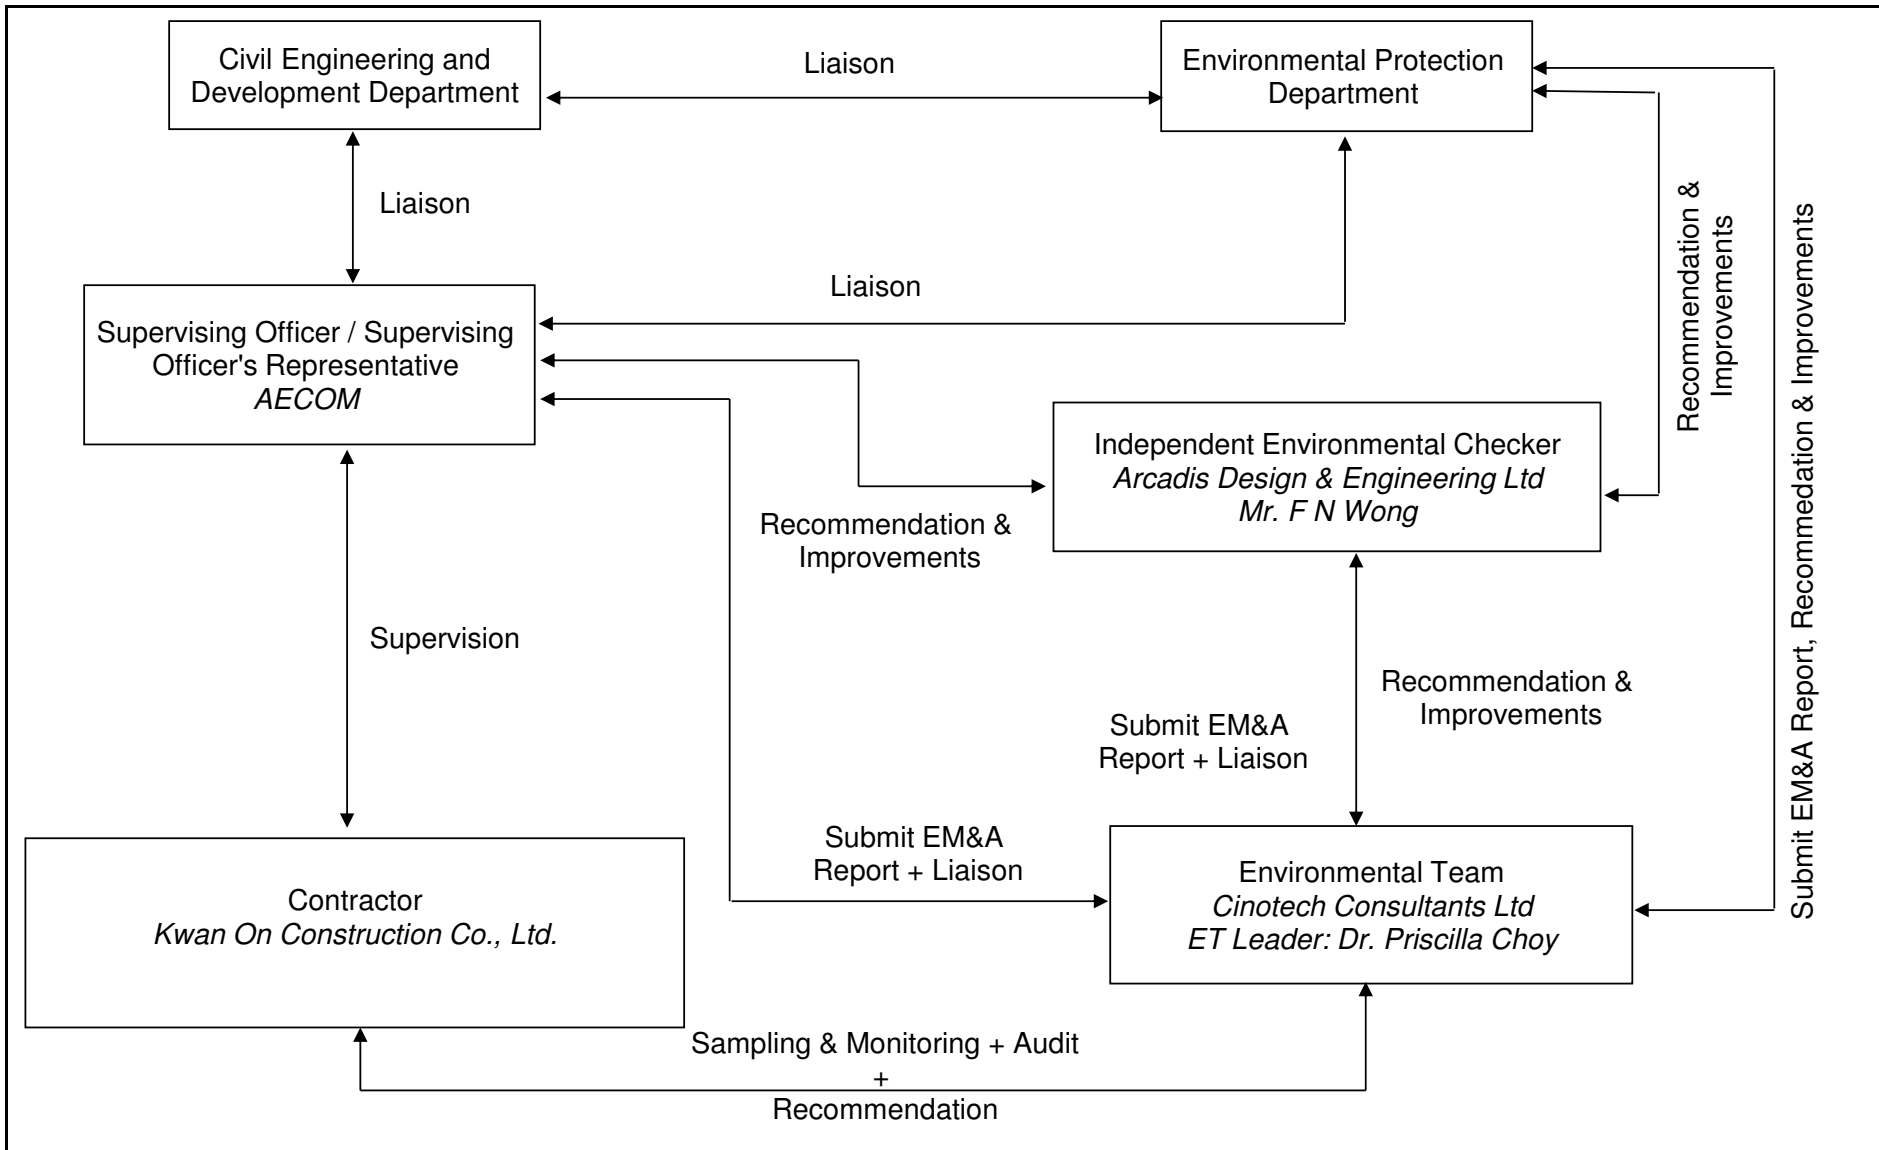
Civil Engineering and Development Department

Liaison

Environmental Protection Department

Liaison

Liaison

Recommendation & Improvements

Submit EM&A Report, Recommedation & Improvements

Supervising Officer / Supervising Officer's Representative
*AECOM*

Independent Environmental Checker
*Arcadis Design & Engineering Ltd*
*Mr. F N Wong*

Recommendation & Improvements

Supervision

Recommendation & Improvements

Submit EM&A Report + Liaison

Submit EM&A Report + Liaison

Contractor
*Kwan On Construction Co., Ltd.*

Environmental Team
*Cinotech Consultants Ltd*
*ET Leader: Dr. Priscilla Choy*

Sampling & Monitoring + Audit
+
Recommendation